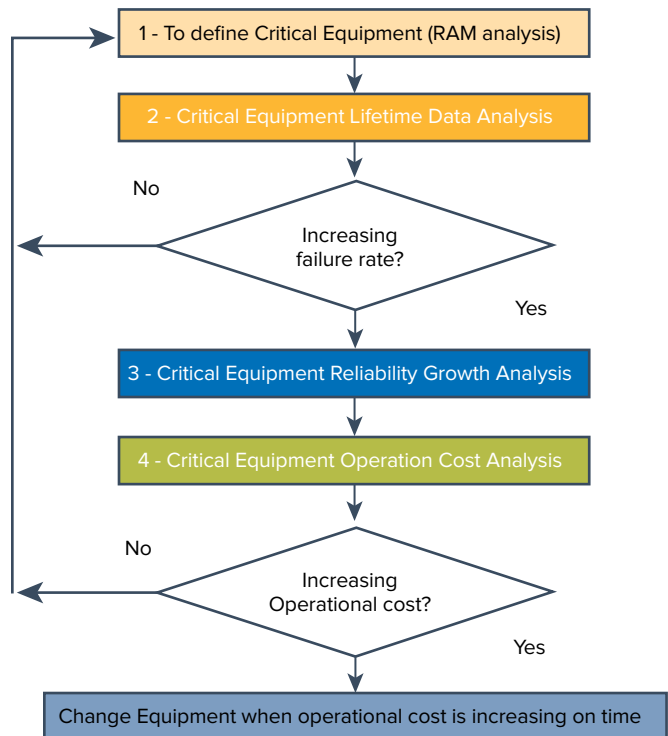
1 - To define Critical Equipment (RAM analysis)

2 - Critical Equipment Lifetime Data Analysis

No

Increasing failure rate?

Yes

3 - Critical Equipment Reliability Growth Analysis

4 - Critical Equipment Operation Cost Analysis

No

Increasing Operational cost?

Yes

Change Equipment when operational cost is increasing on time